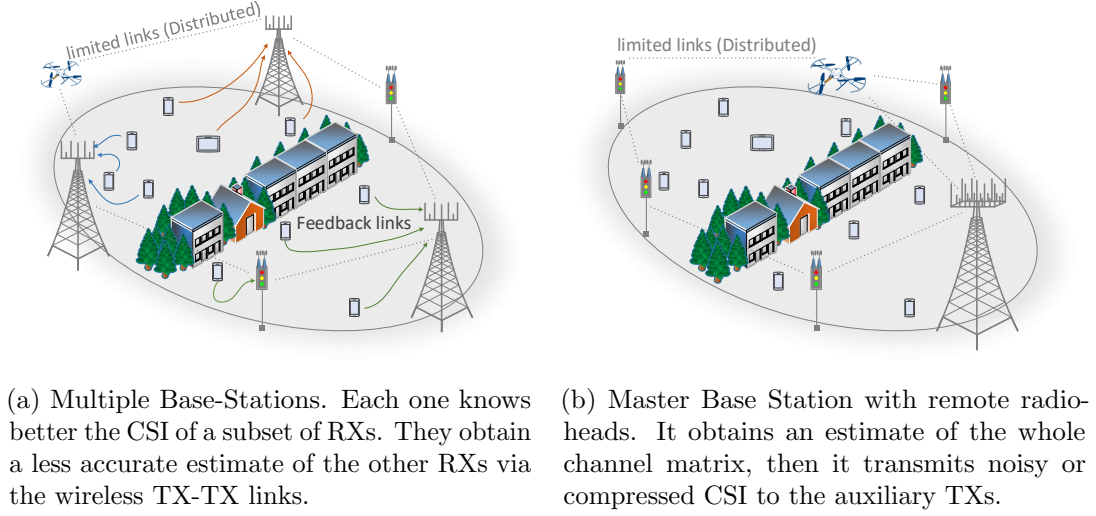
limited links (Distributed)

Feedback links

limited links (Distributed)

(a) Multiple Base-Stations. Each one knows better the CSI of a subset of RXs. They obtain a less accurate estimate of the other RXs via the wireless TX-TX links.

(b) Master Base Station with remote radioheads. It obtains an estimate of the whole channel matrix, then it transmits noisy or compressed CSI to the auxiliary TXs.